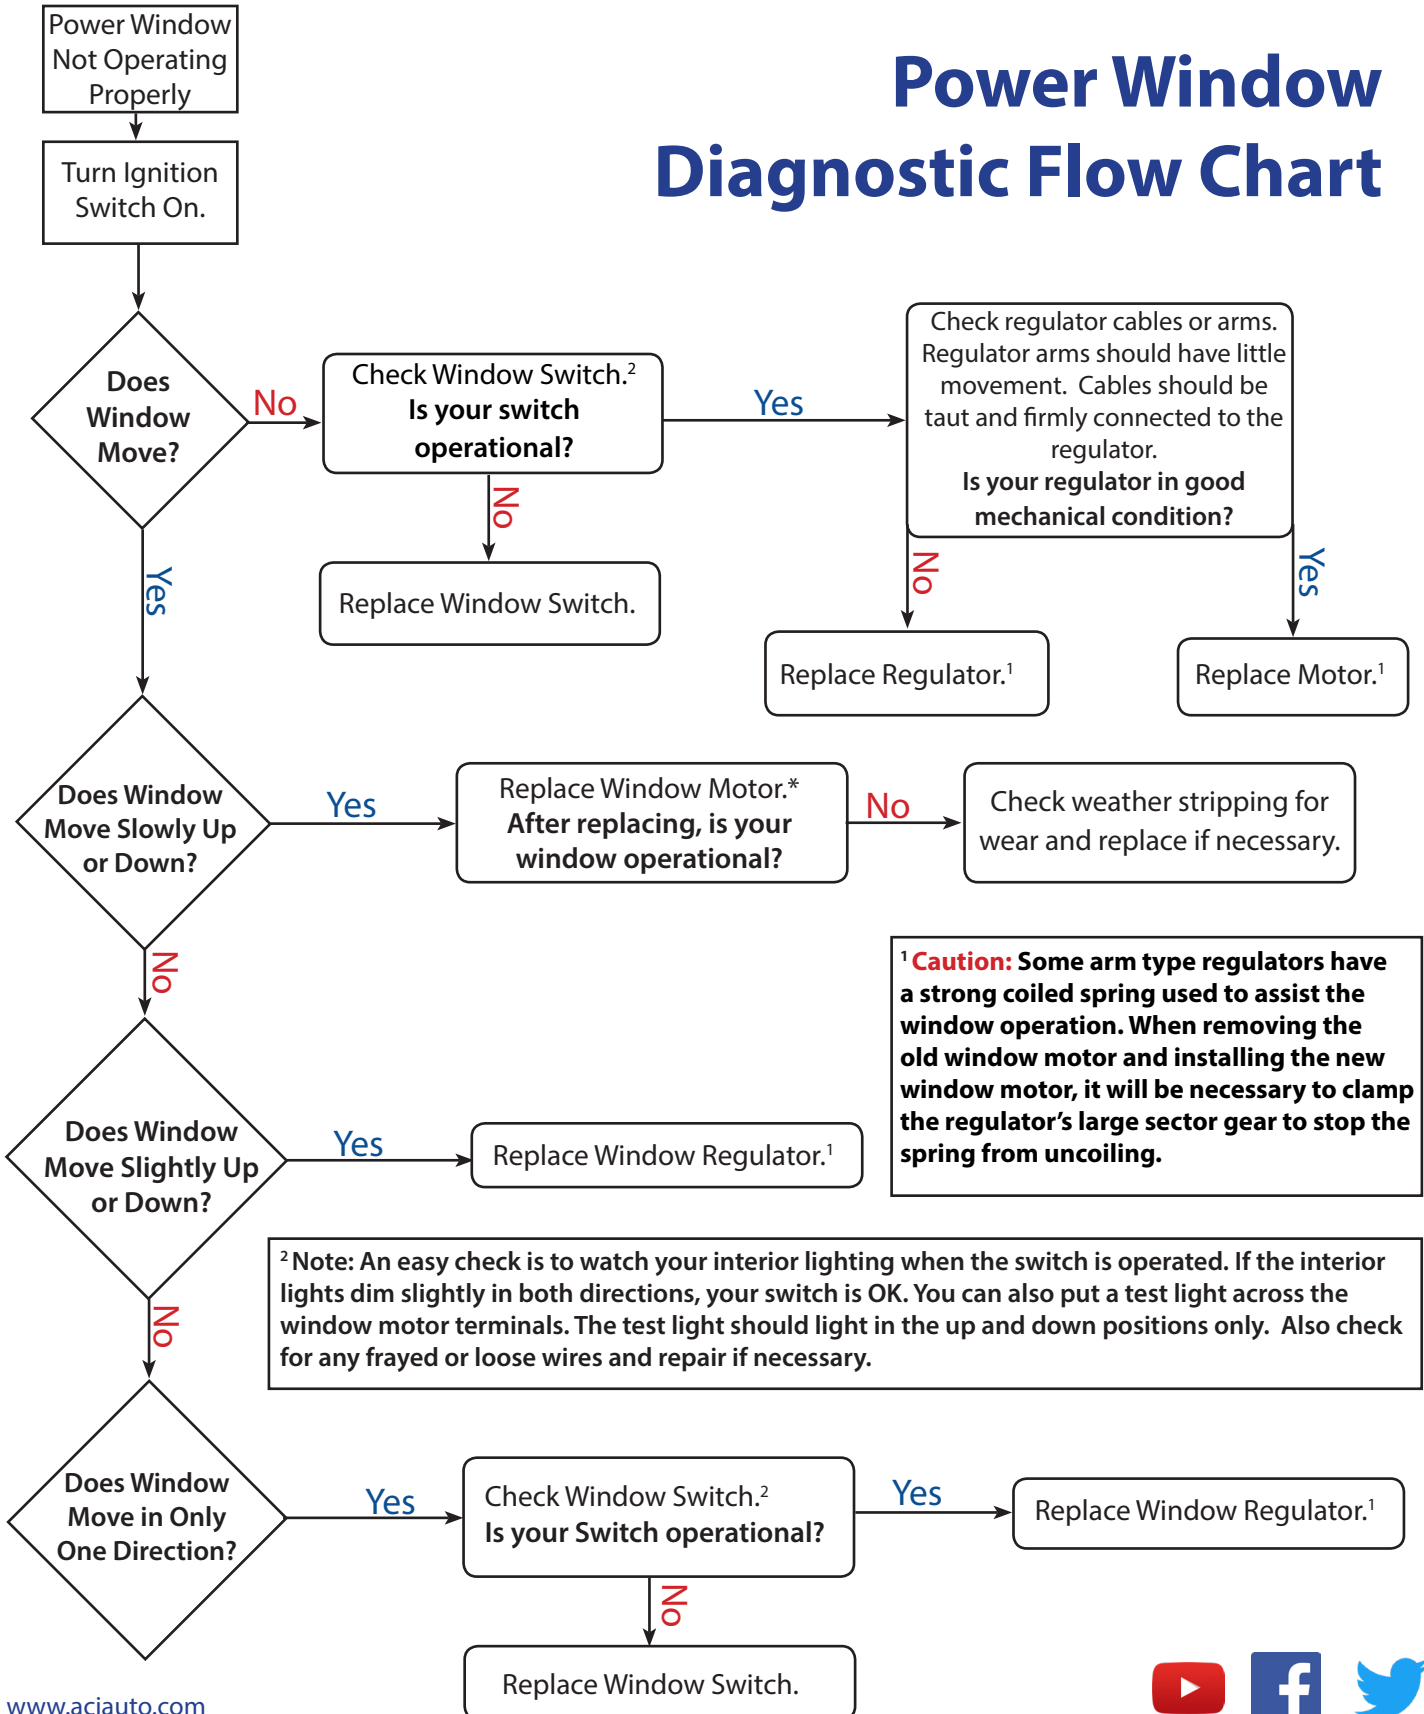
Power Window Not Operating Properly

Turn Ignition Switch On.

Power Window Diagnostic Flow Chart

Does Window Move?

No

Check Window Switch.$^2$
Is your switch operational?

Yes

Check regulator cables or arms. Regulator arms should have little movement. Cables should be taut and firmly connected to the regulator.
Is your regulator in good mechanical condition?

No

Replace Window Switch.

No

Yes

Replace Regulator.$^1$

Replace Motor.$^1$

Yes

Does Window Move Slowly Up or Down?

Yes

Replace Window Motor.*
After replacing, is your window operational?

No

Check weather stripping for wear and replace if necessary.

No

$^1$ Caution: Some arm type regulators have a strong coiled spring used to assist the window operation. When removing the old window motor and installing the new window motor, it will be necessary to clamp the regulator's large sector gear to stop the spring from uncoiling.

Does Window Move Slightly Up or Down?

Yes

Replace Window Regulator.$^1$

$^2$ Note: An easy check is to watch your interior lighting when the switch is operated. If the interior lights dim slightly in both directions, your switch is OK. You can also put a test light across the window motor terminals. The test light should light in the up and down positions only. Also check for any frayed or loose wires and repair if necessary.

No

Does Window Move in Only One Direction?

Yes

Check Window Switch.$^2$
Is your Switch operational?

Yes

Replace Window Regulator.$^1$

No

Replace Window Switch.

www.aciauto.com